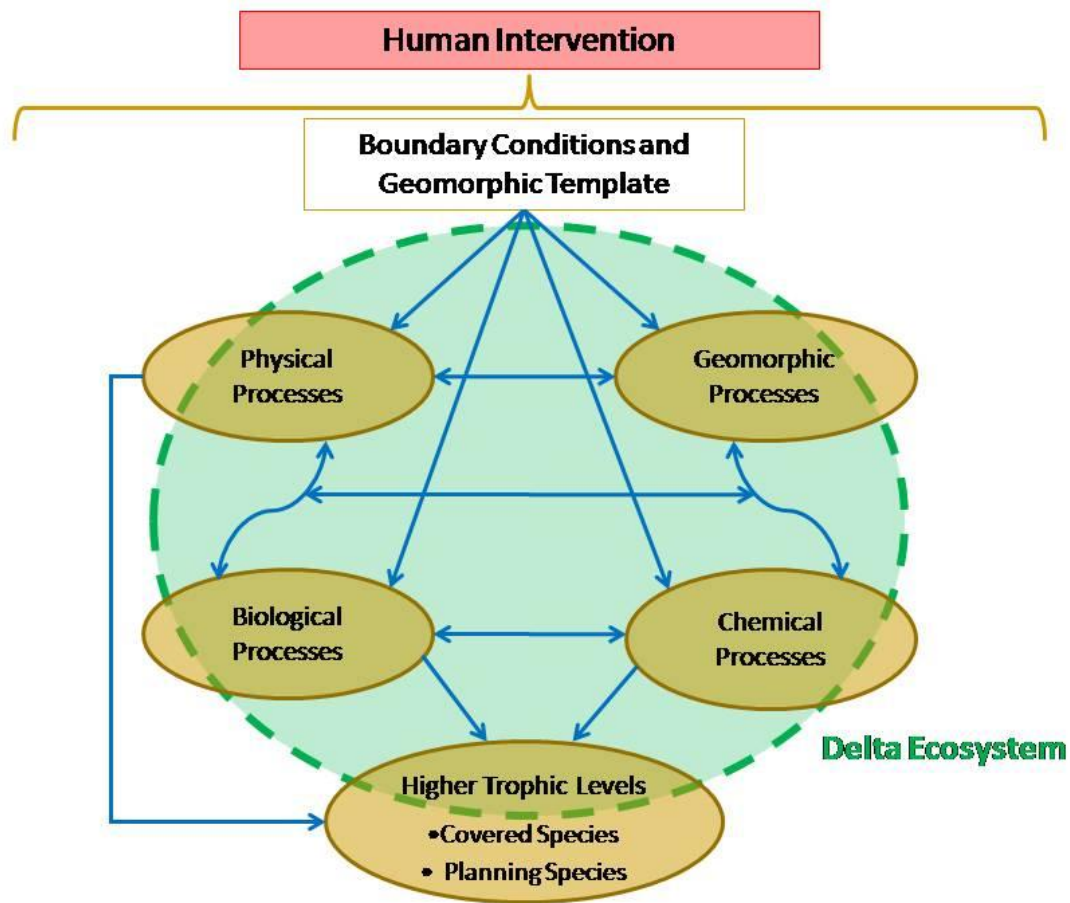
Human Intervention

Boundary Conditions and Geomorphic Template

Physical Processes

Geomorphic Processes

Biological Processes

Chemical Processes

Delta Ecosystem

Higher Trophic Levels
•Covered Species
• Planning Species